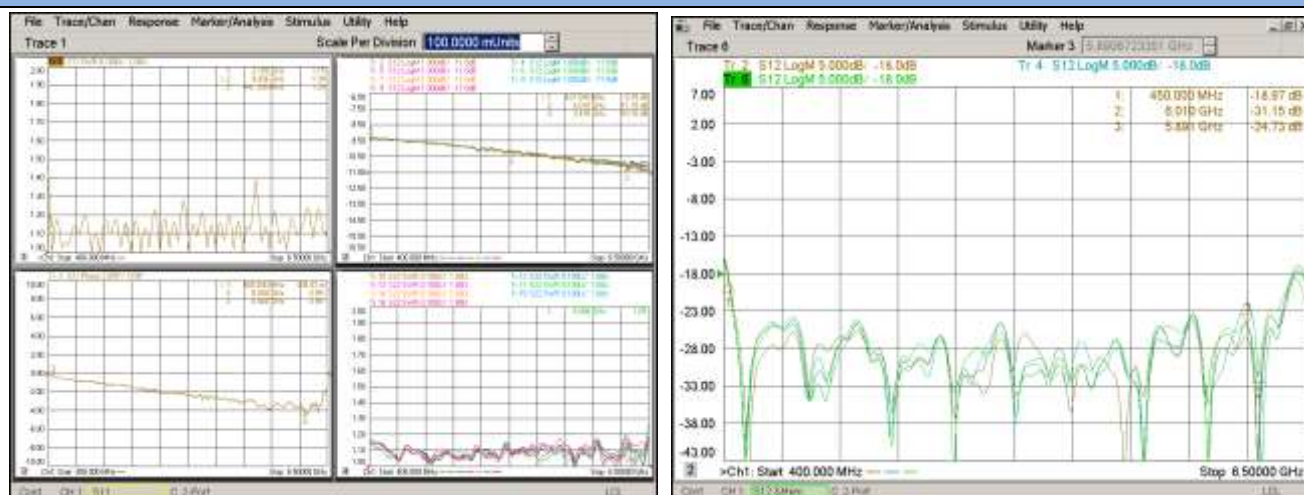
File Trace/Chan Response Marker/Analysis Stimulus Utility Help

Trace 1

Scale Per Division 100.0000 mUnits

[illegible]

File Trace/Chan Response Marker/Analysis Stimulus Utility Help

Trace 6

Marker 3 5.8906723301 GHz

Tr 2 S12 LogM 5.000dB/ -18.0dB

Tr 6 S12 LogM 5.000dB/ -18.0dB

Tr 4 S12 LogM 5.000dB/ -18.0dB

| | | |
|---|---|---|
| 1: | 450.000 MHz | -18.97 dB |
| 2: | 6.010 GHz | -31.15 dB |
| 3: | 5.891 GHz | -24.73 dB |

7.00
2.00
-3.00
-8.00
-13.00
-18.00
-23.00
-28.00
-33.00
-38.00
-43.00

2

>Ch1: Start 400.000 MHz

Stop 6.50000 GHz